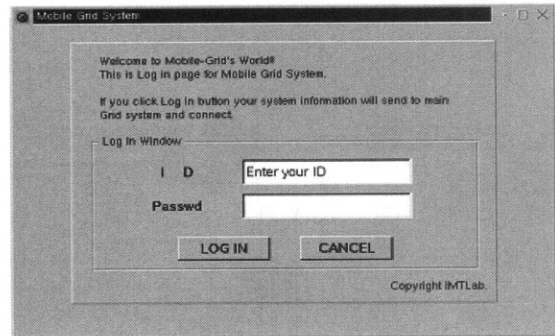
Mobile Grid System

Welcome to Mobile-Grid's World!
This is Log in page for Mobile Grid System.

If you click Log in button your system information will send to main Grid system and connect.

Log In Window

I D Enter your ID

Passwd

LOG IN CANCEL

Copyright IMTLab.